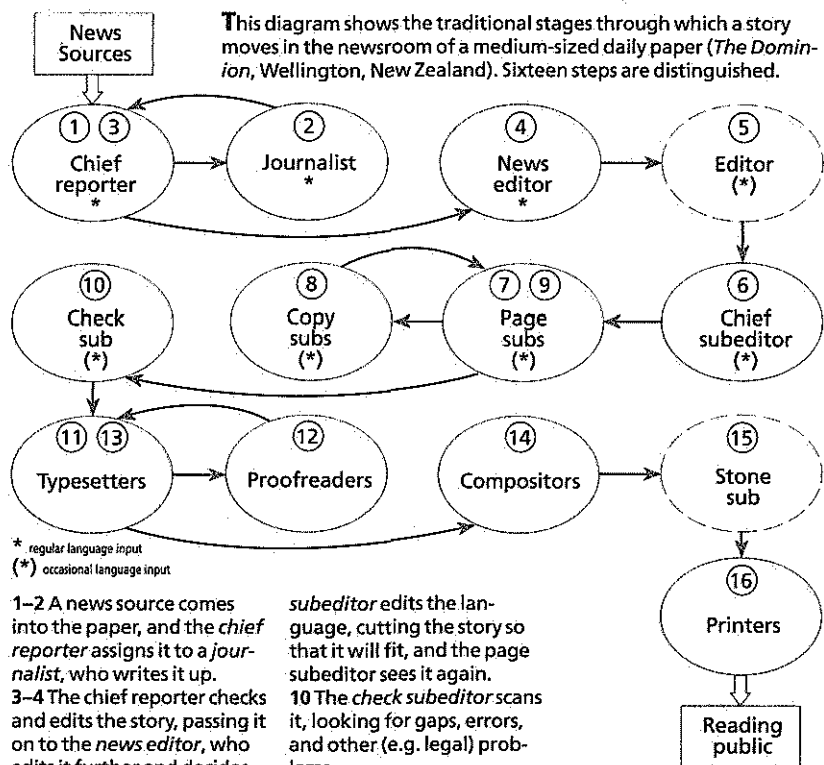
This diagram shows the traditional stages through which a story moves in the newsroom of a medium-sized daily paper (*The Dominion*, Wellington, New Zealand). Sixteen steps are distinguished.

News Sources

① ③ Chief reporter *

② Journalist *

④ News editor *

⑤ Editor (*)

⑥ Chief subeditor (*)

⑦ ⑨ Page subs (*)

⑧ Copy subs (*)

⑩ Check sub (*)

⑪ ⑬ Typesetters

⑫ Proofreaders

⑭ Compositors

⑮ Stone sub

⑯ Printers

Reading public

* regular language input
(*) occasional language input

1–2 A news source comes into the paper, and the *chief reporter* assigns it to a *journalist*, who writes it up.
3–4 The chief reporter checks and edits the story, passing it on to the *news editor*, who edits it further and decides

*subeditor* edits the language, cutting the story so that it will fit, and the page subeditor sees it again.
10 The *check subeditor* scans it, looking for gaps, errors, and other (e.g. legal) prob-